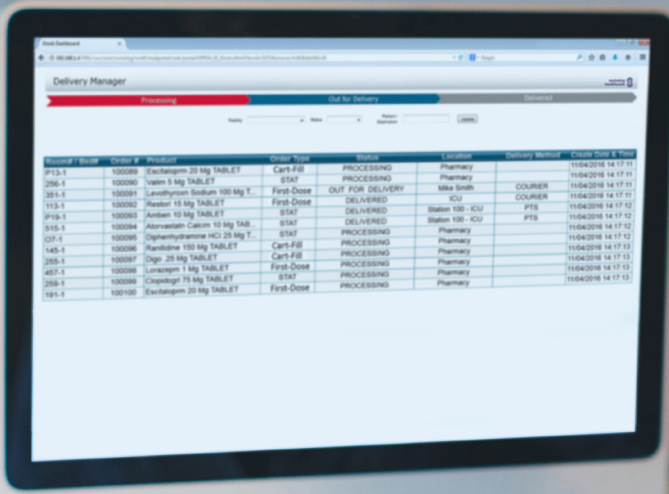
Delivery Manager

Processing

Out for Delivery

Delivered

Facility

Status

Patient

Update

| Room# / Bed# | Order # | Product | Order Type | Status | Location | Delivery Method | Create Date & Time |
|---|---|---|---|---|---|---|---|
| P13-1 | 100089 | Escitalopm 20 Mg TABLET | Cart-Fill | PROCESSING | Pharmacy | | 11/04/2016 14:17:11 |
| 256-1 | 100090 | Valim 5 Mg TABLET | STAT | PROCESSING | Pharmacy | | 11/04/2016 14:17:11 |
| 351-1 | 100091 | Levothyroxn Sodium 100 Mg T... | First-Dose | OUT FOR DELIVERY | Mike Smith | COURIER | 11/04/2016 14:17:11 |
| 113-1 | 100092 | Restorl 15 Mg TABLET | First-Dose | DELIVERED | ICU | COURIER | 11/04/2016 14:17:11 |
| P19-1 | 100093 | Ambien 10 Mg TABLET | STAT | DELIVERED | Station 100 - ICU | PTS | 11/04/2016 14:17:12 |
| 515-1 | 100094 | Atorvastatin Calcim 10 Mg TAB... | STAT | DELIVERED | Station 100 - ICU | PTS | 11/04/2016 14:17:12 |
| O7-1 | 100095 | Diphenhydramine HCl 25 Mg T... | STAT | PROCESSING | Pharmacy | | 11/04/2016 14:17:12 |
| 145-1 | 100096 | Ranitidine 150 Mg TABLET | Cart-Fill | PROCESSING | Pharmacy | | 11/04/2016 14:17:13 |
| 255-1 | 100097 | Digo .25 Mg TABLET | Cart-Fill | PROCESSING | Pharmacy | | 11/04/2016 14:17:13 |
| 457-1 | 100098 | Lorazepm 1 Mg TABLET | First-Dose | PROCESSING | Pharmacy | | 11/04/2016 14:17:13 |
| 259-1 | 100099 | Clopidogrl 75 Mg TABLET | STAT | PROCESSING | Pharmacy | | 11/04/2016 14:17:13 |
| 191-1 | 100100 | Escitalopm 20 Mg TABLET | First-Dose | PROCESSING | Pharmacy | | 11/04/2016 14:17:13 |